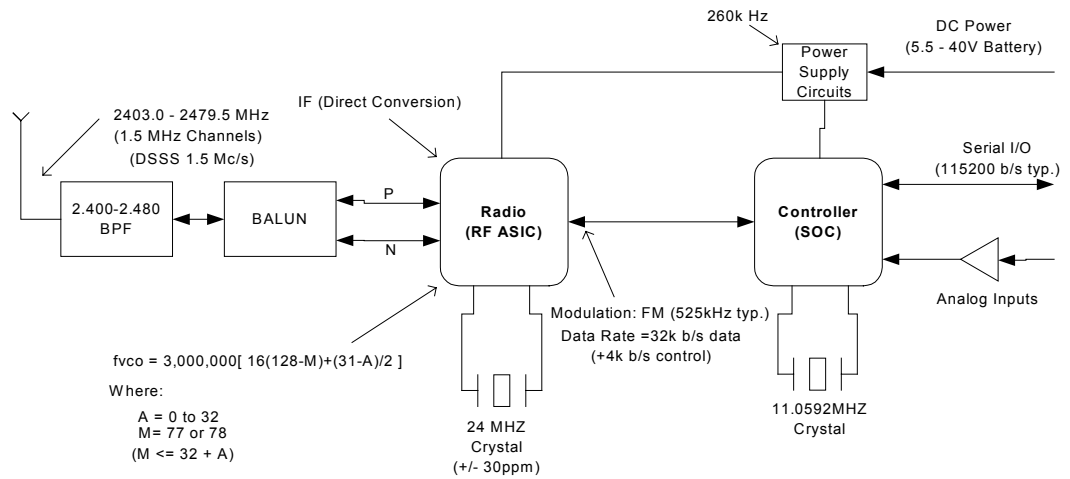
260k Hz

DC Power
(5.5 - 40V Battery)

Power Supply Circuits

2403.0 - 2479.5 MHz
(1.5 MHz Channels)
(DSSS 1.5 Mc/s)

IF (Direct Conversion)

Serial I/O
(115200 b/s typ.)

2.400-2.480
BPF

BALUN

P

N

Radio
(RF ASIC)

Controller
(SOC)

Analog Inputs

Modulation: FM (525kHz typ.)
Data Rate =32k b/s data
(+4k b/s control)

fvco = 3,000,000[ 16(128-M)+(31-A)/2 ]

Where:

A = 0 to 32
M= 77 or 78
(M <= 32 + A)

24 MHZ
Crystal
(+/- 30ppm)

11.0592MHZ
Crystal